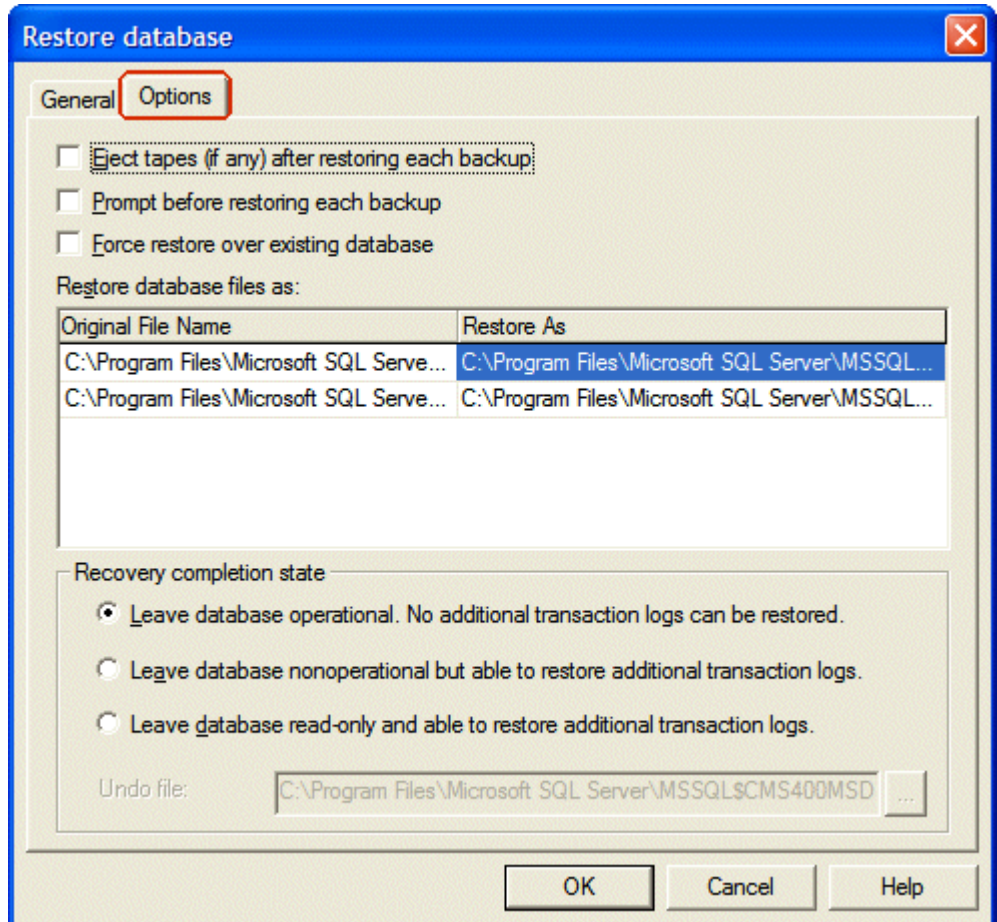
Restore database

General Options

Eject tapes (if any) after restoring each backup

Prompt before restoring each backup

Force restore over existing database

Restore database files as:

| Original File Name | Restore As |
|---|---|
| C:\Program Files\Microsoft SQL Serve... | C:\Program Files\Microsoft SQL Server\MSSQL... |
| C:\Program Files\Microsoft SQL Serve... | C:\Program Files\Microsoft SQL Server\MSSQL... |

Recovery completion state

Leave database operational. No additional transaction logs can be restored.

Leave database nonoperational but able to restore additional transaction logs.

Leave database read-only and able to restore additional transaction logs.

Undo file: C:\Program Files\Microsoft SQL Server\MSSQL$CMS400MSD ...

OK Cancel Help